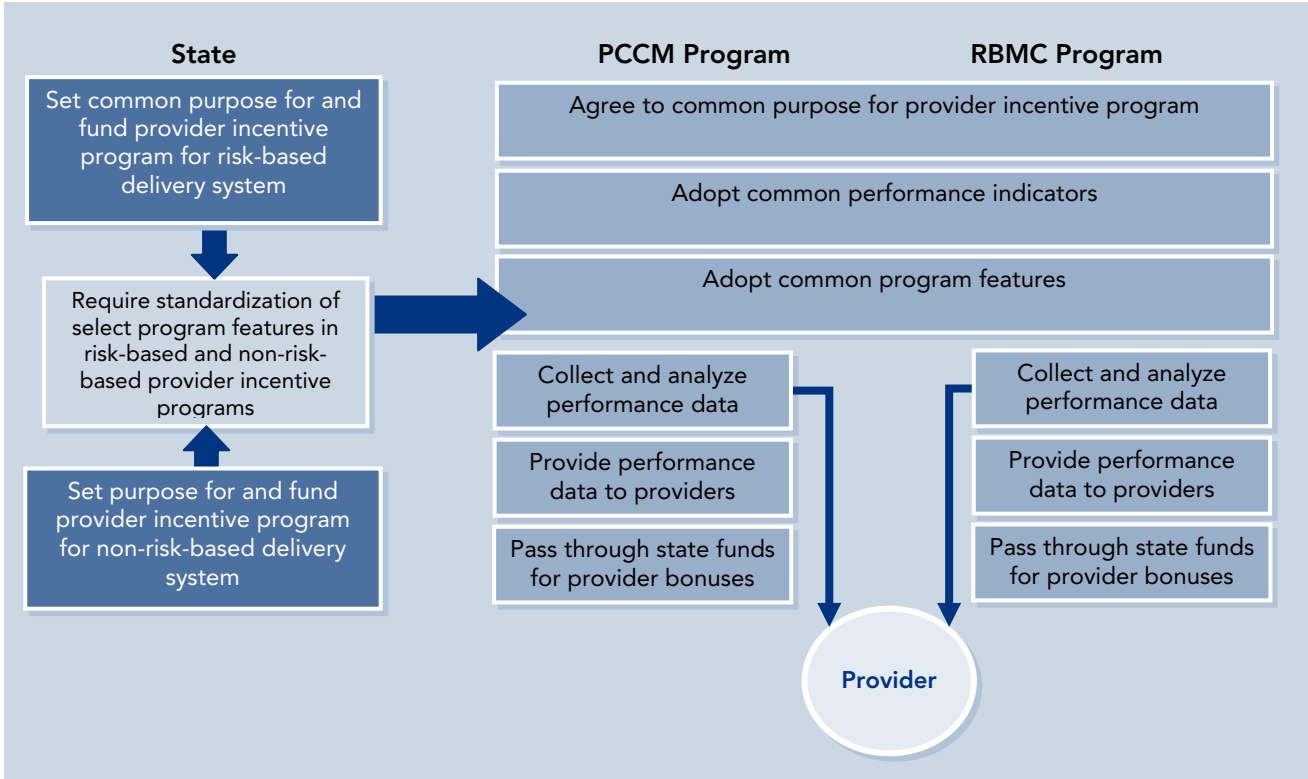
State

PCCM Program

RBMC Program

Set common purpose for and fund provider incentive program for risk-based delivery system

Require standardization of select program features in risk-based and non-risk-based provider incentive programs

Set purpose for and fund provider incentive program for non-risk-based delivery system

Agree to common purpose for provider incentive program

Adopt common performance indicators

Adopt common program features

Collect and analyze performance data

Provide performance data to providers

Pass through state funds for provider bonuses

Collect and analyze performance data

Provide performance data to providers

Pass through state funds for provider bonuses

Provider